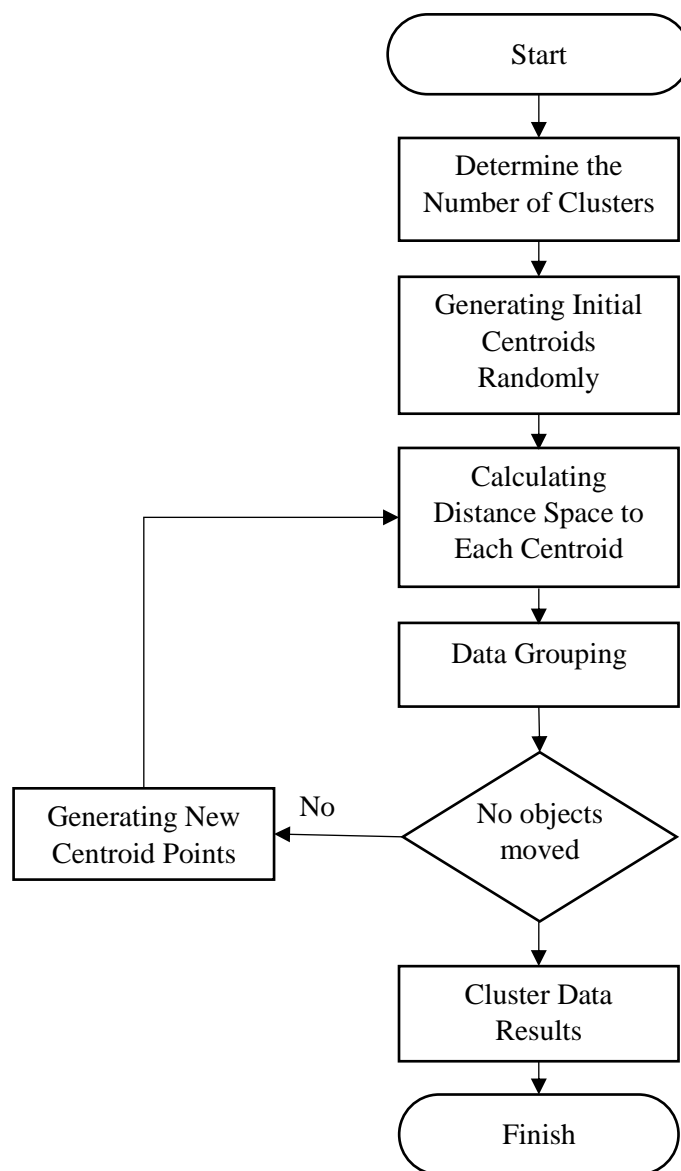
Start

Determine the Number of Clusters

Generating Initial Centroids Randomly

Calculating Distance Space to Each Centroid

Data Grouping

No objects moved

No

Generating New Centroid Points

Cluster Data Results

Finish